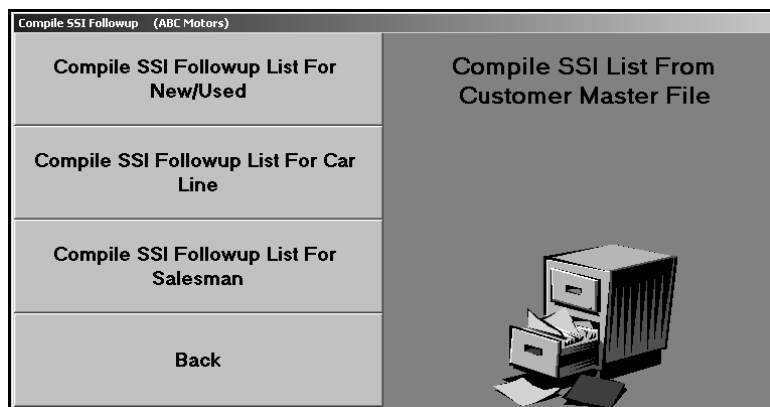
Compile SSI Followup (ABC Motors)

Compile SSI Followup List For New/Used

Compile SSI Followup List For Car Line

Compile SSI Followup List For Salesman

Back

Compile SSI List From Customer Master File